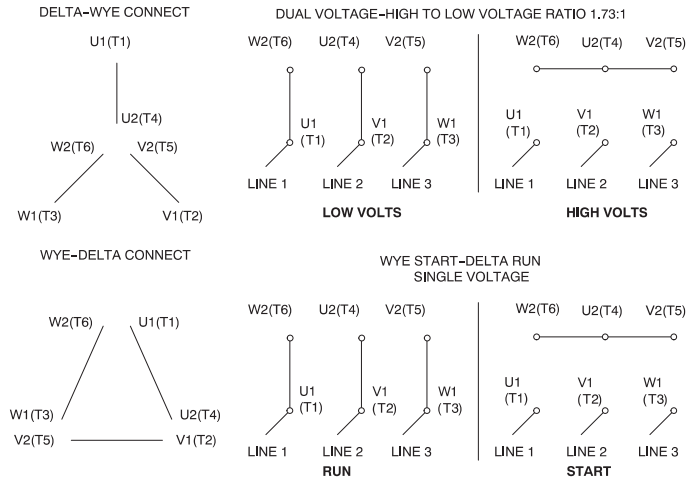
DELTA-WYE CONNECT

U1(T1)

U2(T4)

W2(T6)

V2(T5)

W1(T3)

V1(T2)

DUAL VOLTAGE-HIGH TO LOW VOLTAGE RATIO 1.73:1

W2(T6) U2(T4) V2(T5)

U1 (T1) V1 (T2) W1 (T3)

LINE 1 LINE 2 LINE 3

LOW VOLTS

W2(T6) U2(T4) V2(T5)

U1 (T1) V1 (T2) W1 (T3)

LINE 1 LINE 2 LINE 3

HIGH VOLTS

WYE-DELTA CONNECT

W2(T6)

U1(T1)

W1(T3)

U2(T4)

V2(T5)

V1(T2)

WYE START-DELTA RUN SINGLE VOLTAGE

W2(T6) U2(T4) V2(T5)

U1 (T1) V1 (T2) W1 (T3)

LINE 1 LINE 2 LINE 3

RUN

W2(T6) U2(T4) V2(T5)

U1 (T1) V1 (T2) W1 (T3)

LINE 1 LINE 2 LINE 3

START